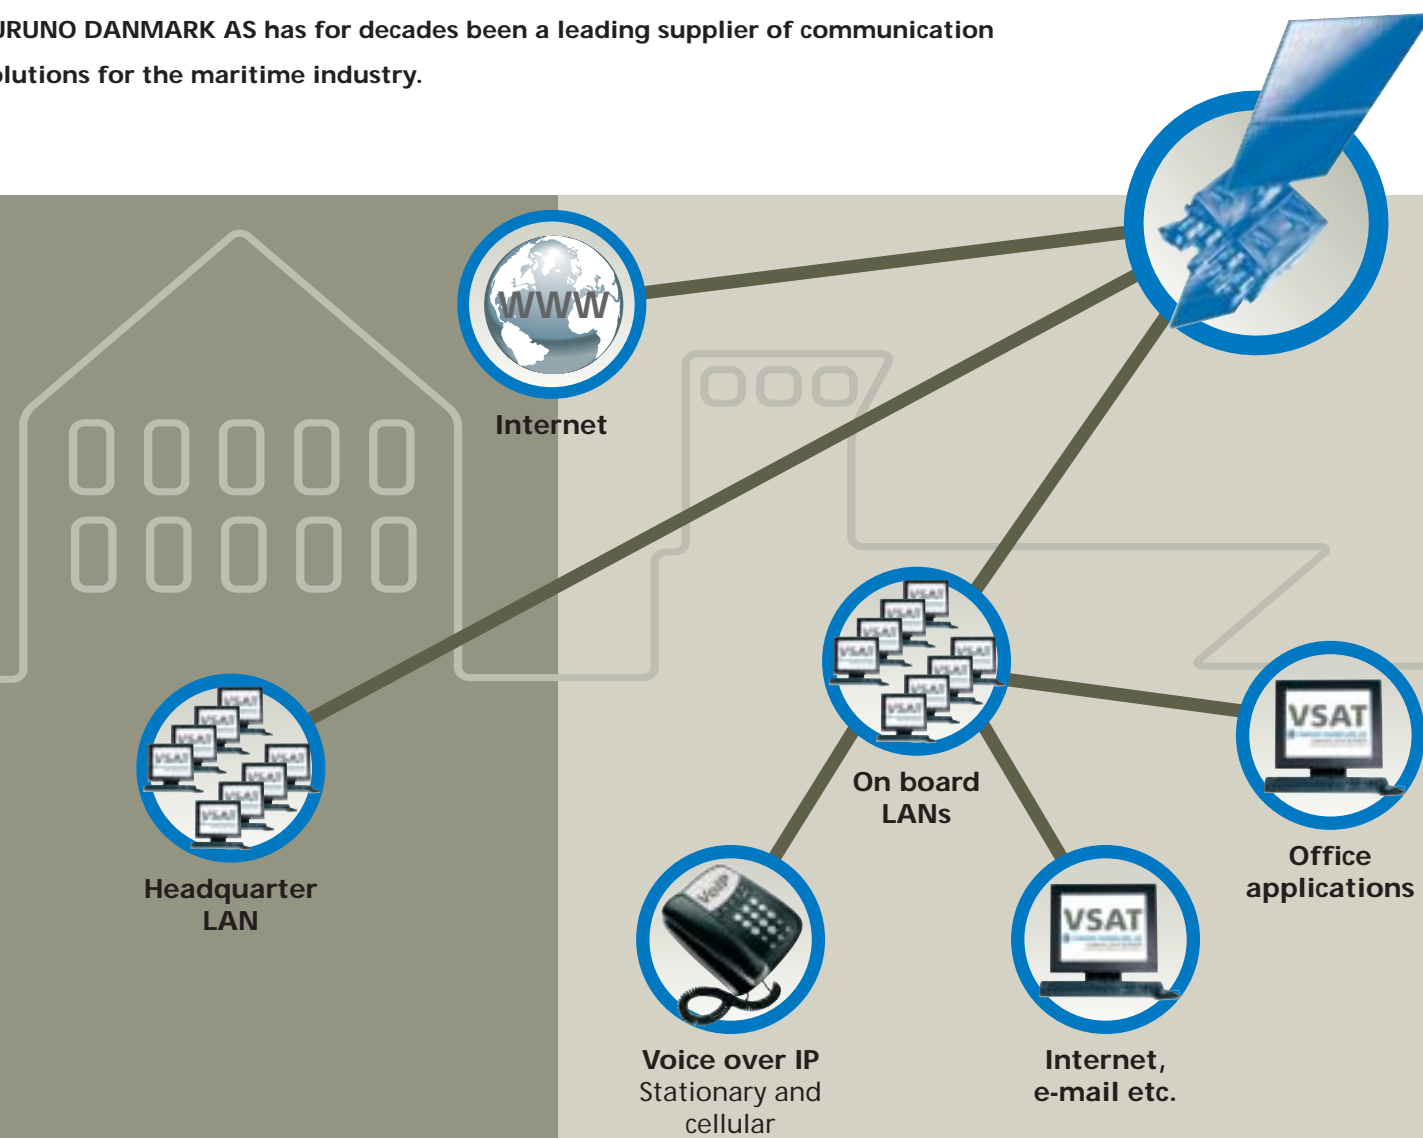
URUNO DANMARK AS has for decades been a leading supplier of communication olutions for the maritime industry.

WWW

Internet

VSAT

Headquarter LAN

On board LANs

VSAT

Office applications

VoIP

Voice over IP Stationary and cellular

VSAT

Internet, e-mail etc.